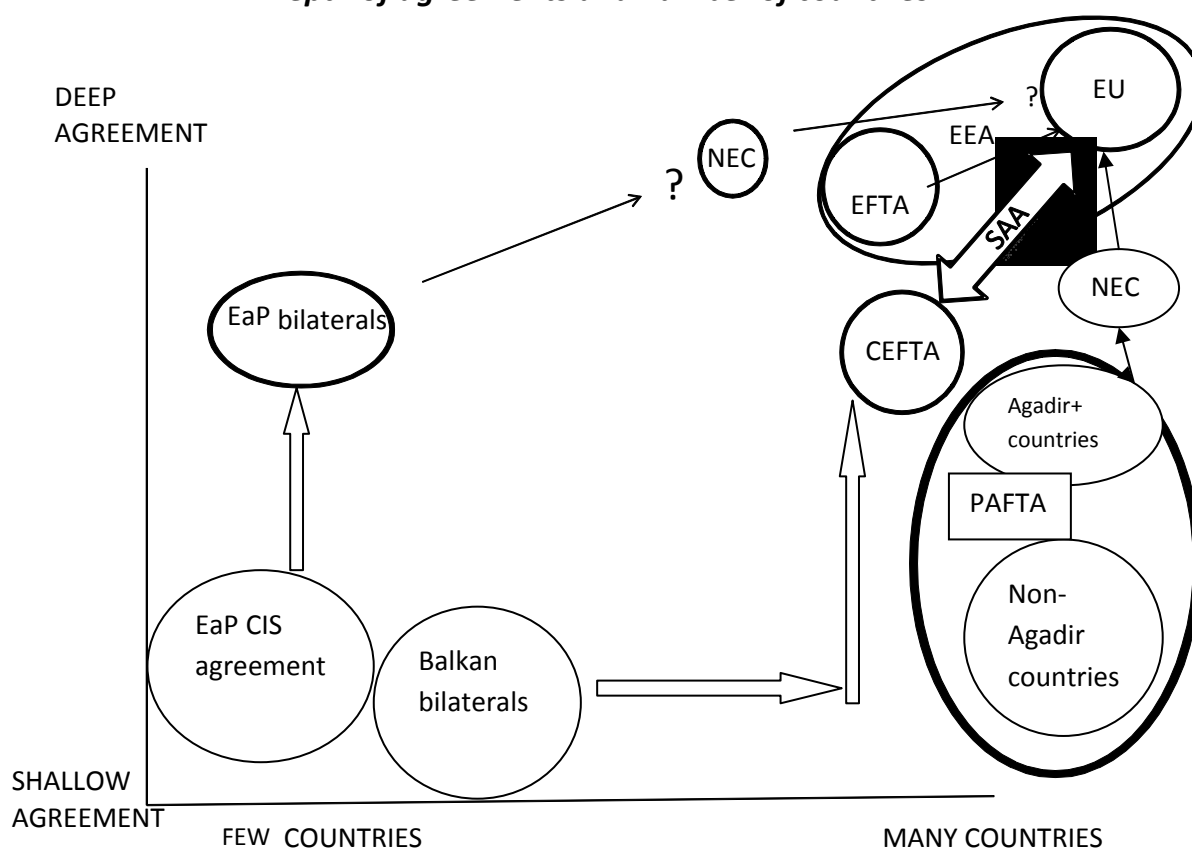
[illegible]

DEEP AGREEMENT

?

NEC

?

EU

EEA

EFTA

SAA

NEC

EaP bilaterals

CEFTA

Agadir+ countries

PAFTA

Non-Agadir countries

EaP CIS agreement

Balkan bilaterals

SHALLOW AGREEMENT

FEW COUNTRIES

MANY COUNTRIES